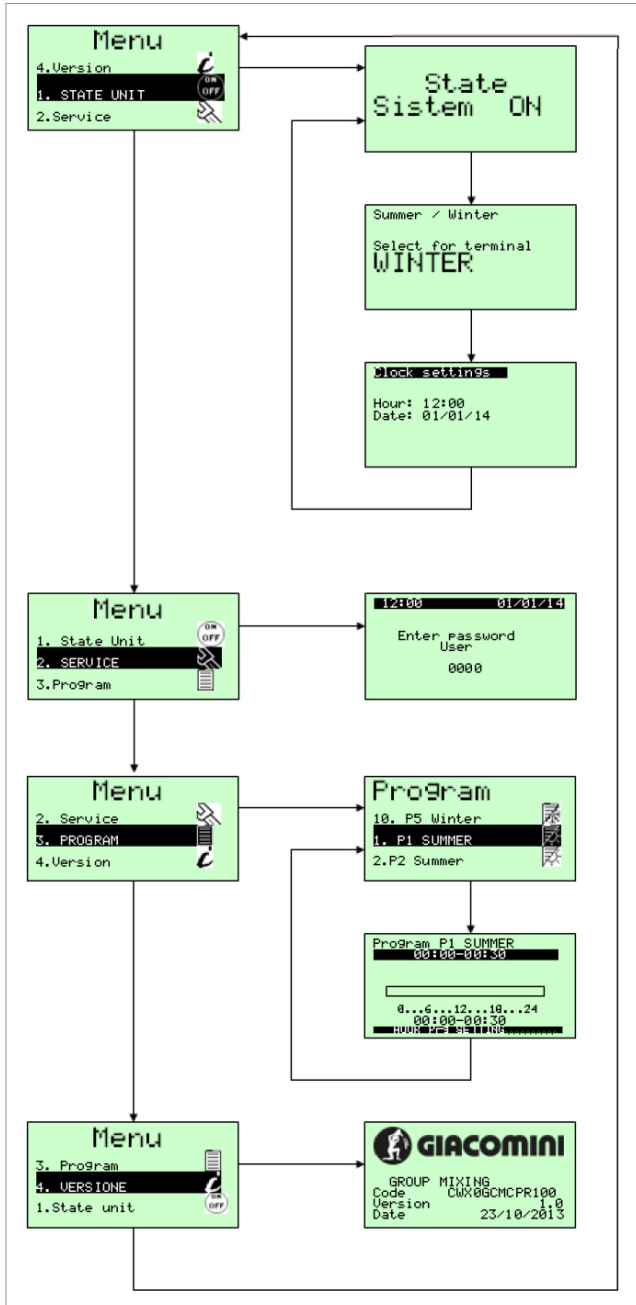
Menu
4.Version
1. STATE UNIT
ON OFF
2.Service

State
Sistem ON

Summer / Winter
Select for terminal
WINTER

Clock settings
Hour: 12:00
Date: 01/01/14

Menu
1. State Unit
ON OFF
2. SERVICE
3.Program

12:00 01/01/14
Enter password
User
0000

Menu
2. Service
3. PROGRAM
4.Version

Program
10. P5 Winter
1. P1 SUMMER
2.P2 Summer

Program P1 SUMMER
00:00-00:30
0...6...12...18...24
00:00-00:30
HOUR P1-3 SETTING.........

Menu
3. Program
4. VERSIONE
1.State unit
ON OFF

GIACOMINI
GROUP MIXING
Code CWX0GCMCPR100
Version 1.0
Date 23/10/2013